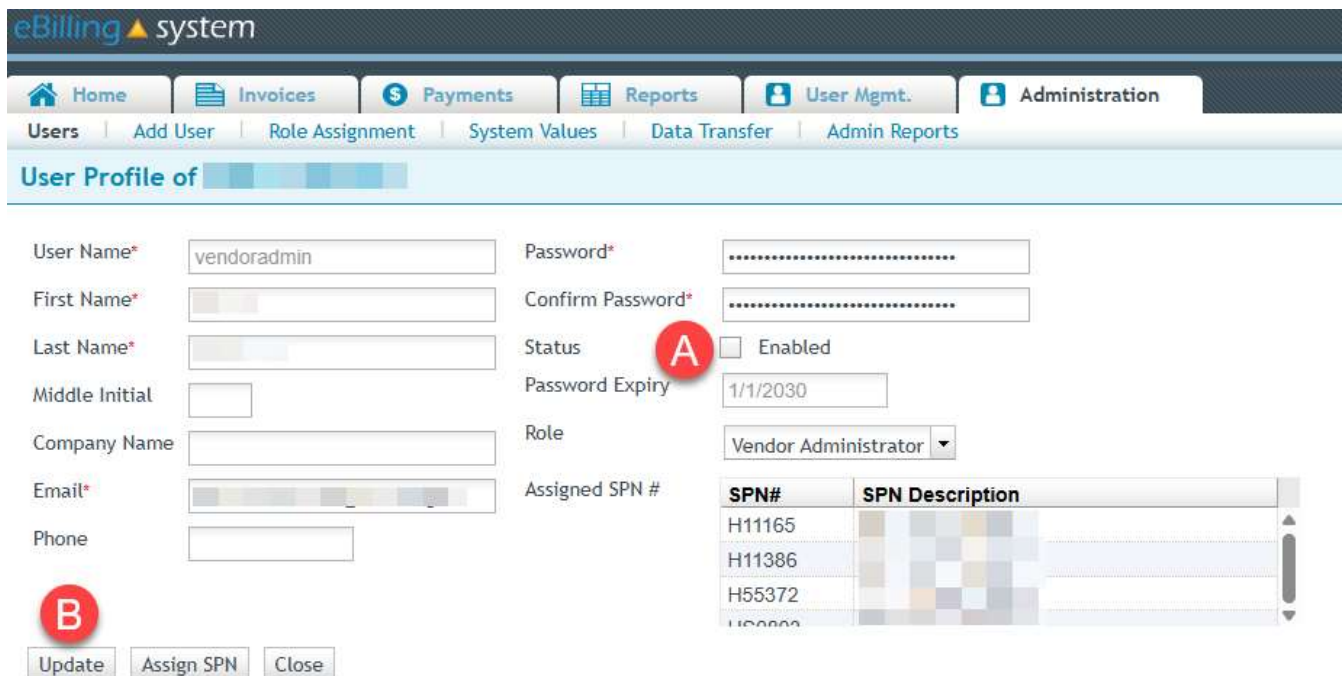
eBilling system

Home | Invoices | Payments | Reports | User Mgmt. | Administration

Users | Add User | Role Assignment | System Values | Data Transfer | Admin Reports

User Profile of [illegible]

User Name* vendoradmin
First Name* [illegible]
Last Name* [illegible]
Middle Initial
Company Name
Email* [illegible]
Phone

Password* ••••••••••••••••••••••••••••••
Confirm Password* ••••••••••••••••••••••••••••••
Status A Enabled
Password Expiry 1/1/2030
Role Vendor Administrator
Assigned SPN #

| SPN# | SPN Description |
|---|---|
| H11165 | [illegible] |
| H11386 | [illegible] |
| H55372 | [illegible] |
| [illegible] | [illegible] |

B
Update | Assign SPN | Close